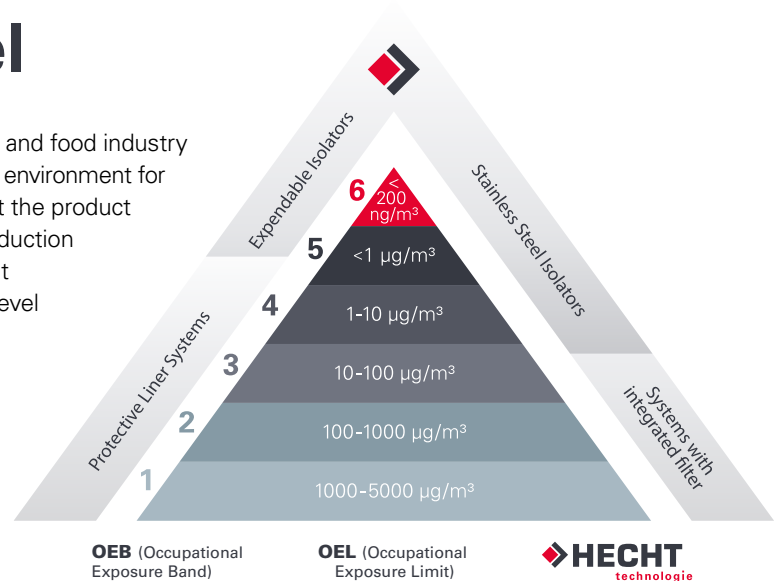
el

and food industry
environment for
t the product
duction
t
evel

Expendable Isolators

Stainless Steel Isolators

Protective Liner Systems

Systems with integrated filter

6 < 200 ng/m³

5 <1 µg/m³

4 1-10 µg/m³

3 10-100 µg/m³

2 100-1000 µg/m³

1 1000-5000 µg/m³

**OEB** (Occupational Exposure Band)

**OEL** (Occupational Exposure Limit)

HECHT technologie